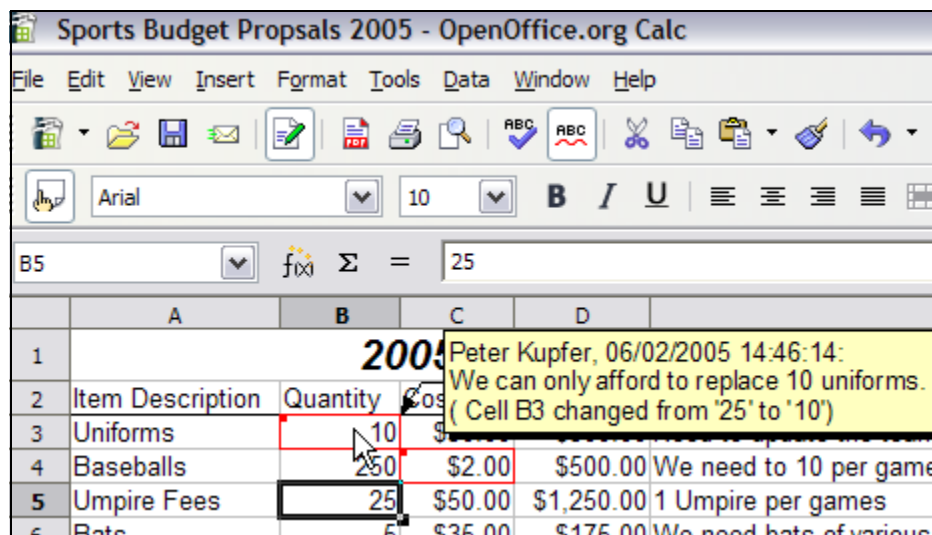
Sports Budget Propsals 2005 - OpenOffice.org Calc

File Edit View Insert Format Tools Data Window Help

Arial 10 B I U

B5 $f(x)$ Σ = 25

| | A | B | C | D | |
|---|---|---|---|---|---|
| 1 | | 2005 | | | |
| 2 | Item Description | Quantity | Cos | | |
| 3 | Uniforms | 10 | $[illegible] | $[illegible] | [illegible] |
| 4 | Baseballs | 250 | $2.00 | $500.00 | We need to 10 per game |
| 5 | Umpire Fees | 25 | $50.00 | $1,250.00 | 1 Umpire per games |
| 6 | Bats | 5 | $35.00 | $175.00 | We need bats of various |

Peter Kupfer, 06/02/2005 14:46:14:
We can only afford to replace 10 uniforms.
( Cell B3 changed from '25' to '10')